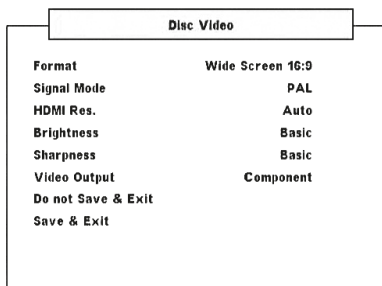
Disc Video

| | |
|---|---|
| Format | Wide Screen 16:9 |
| Signal Mode | PAL |
| HDMI Res. | Auto |
| Brightness | Basic |
| Sharpness | Basic |
| Video Output | Component |

Do not Save & Exit

Save & Exit